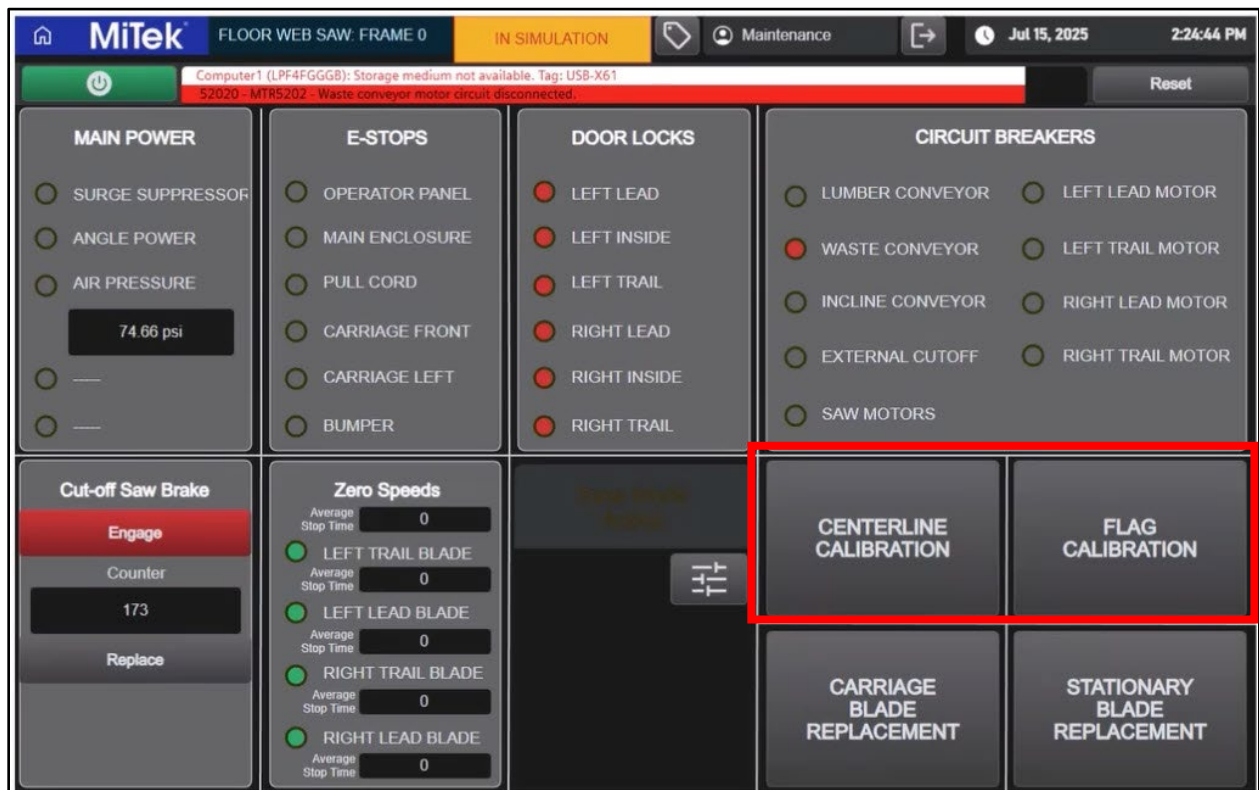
MiTek FLOOR WEB SAW: FRAME 0 IN SIMULATION Maintenance Jul 15, 2025 2:24:44 PM

Computer1 (LPF4FGGGB): Storage medium not available. Tag: USB-X61
52020 - MTR5202 - Waste conveyor motor circuit disconnected.

Reset

MAIN POWER
SURGE SUPPRESSOR
ANGLE POWER
AIR PRESSURE
74.66 psi
----
----

E-STOPS
OPERATOR PANEL
MAIN ENCLOSURE
PULL CORD
CARRIAGE FRONT
CARRIAGE LEFT
BUMPER

DOOR LOCKS
LEFT LEAD
LEFT INSIDE
LEFT TRAIL
RIGHT LEAD
RIGHT INSIDE
RIGHT TRAIL

CIRCUIT BREAKERS
LUMBER CONVEYOR
WASTE CONVEYOR
INCLINE CONVEYOR
EXTERNAL CUTOFF
SAW MOTORS
LEFT LEAD MOTOR
LEFT TRAIL MOTOR
RIGHT LEAD MOTOR
RIGHT TRAIL MOTOR

Cut-off Saw Brake
Engage
Counter
173
Replace

Zero Speeds
Average Stop Time 0
LEFT TRAIL BLADE
Average Stop Time 0
LEFT LEAD BLADE
Average Stop Time 0
RIGHT TRAIL BLADE
Average Stop Time 0
RIGHT LEAD BLADE
Average Stop Time 0

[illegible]

CENTERLINE CALIBRATION

FLAG CALIBRATION

CARRIAGE BLADE REPLACEMENT

STATIONARY BLADE REPLACEMENT